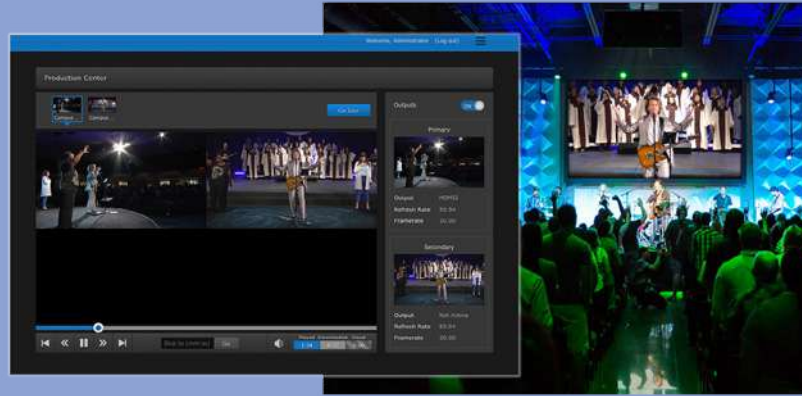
Welcome, Administrator (Log out)

Production Center

Camera Camera

Go Live

Outputs ON

Primary

Output HDMI1
Refresh Rate 60.0Hz
Framerate 30.00

Secondary

Output Not Active
Refresh Rate 60.0Hz
Framerate 30.00

Skip to (mm:ss) Go

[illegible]